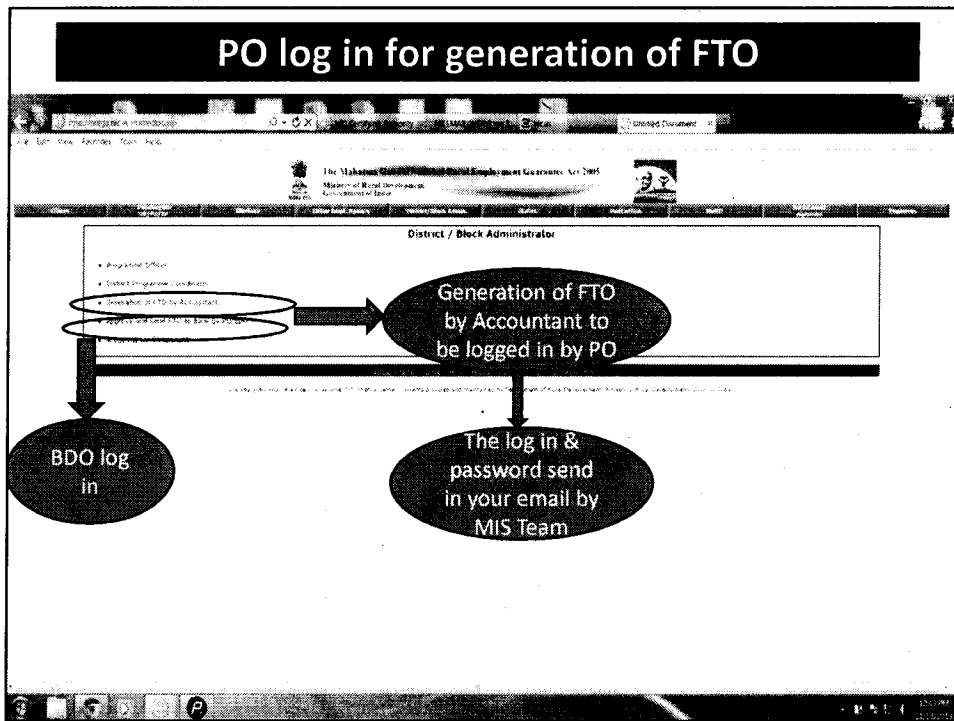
PO log in for generation of FTO

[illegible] Untitled Document

File Edit View Favorites Tools Help

The Mahatma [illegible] Employment Guarantee Act 2005
Ministry of Rural Development
Government of India

District / Block Administrator

• Programme Officer
• District Programme Coordinator
• Generation of FTO by Accountant
• Approve and Send FTO to Bank by PO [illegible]
• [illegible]

Generation of FTO by Accountant to be logged in by PO

BDO log in

The log in & password send in your email by MIS Team